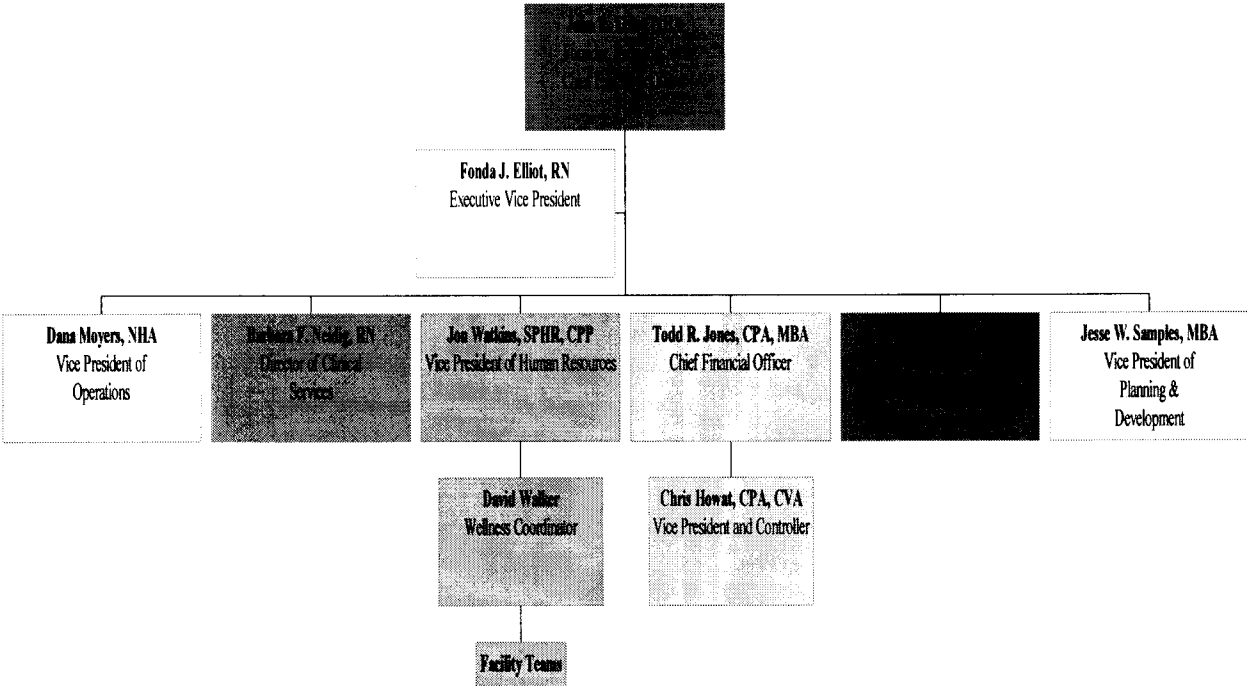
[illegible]

Fonda J. Elliot, RN
Executive Vice President

Dana Moyers, NHA
Vice President of Operations

Barbara F. Neidig, RN
Director of Clinical Services

Jon Watkins, SPHR, CPP
Vice President of Human Resources

Todd R. Jones, CPA, MBA
Chief Financial Officer

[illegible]

Jesse W. Samples, MBA
Vice President of Planning & Development

David Walker
Wellness Coordinator

Chris Howat, CPA, CVA
Vice President and Controller

Facility Teams